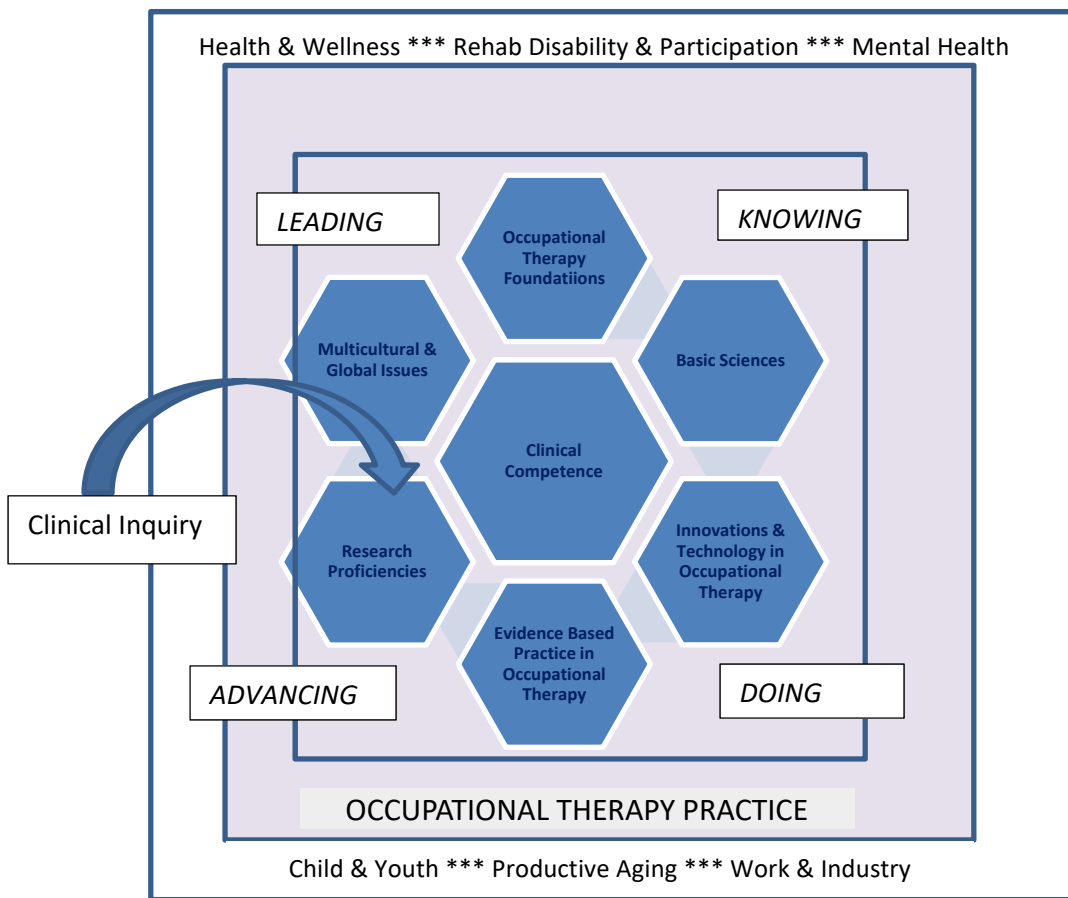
Health & Wellness *** Rehab Disability & Participation *** Mental Health

LEADING

Occupational Therapy Foundatiions

KNOWING

Multicultural & Global Issues

Basic Sciences

Clinical Competence

Clinical Inquiry

Research Proficiencies

Innovations & Technology in Occupational Therapy

Evidence Based Practice in Occupational Therapy

ADVANCING

DOING

OCCUPATIONAL THERAPY PRACTICE

Child & Youth *** Productive Aging *** Work & Industry